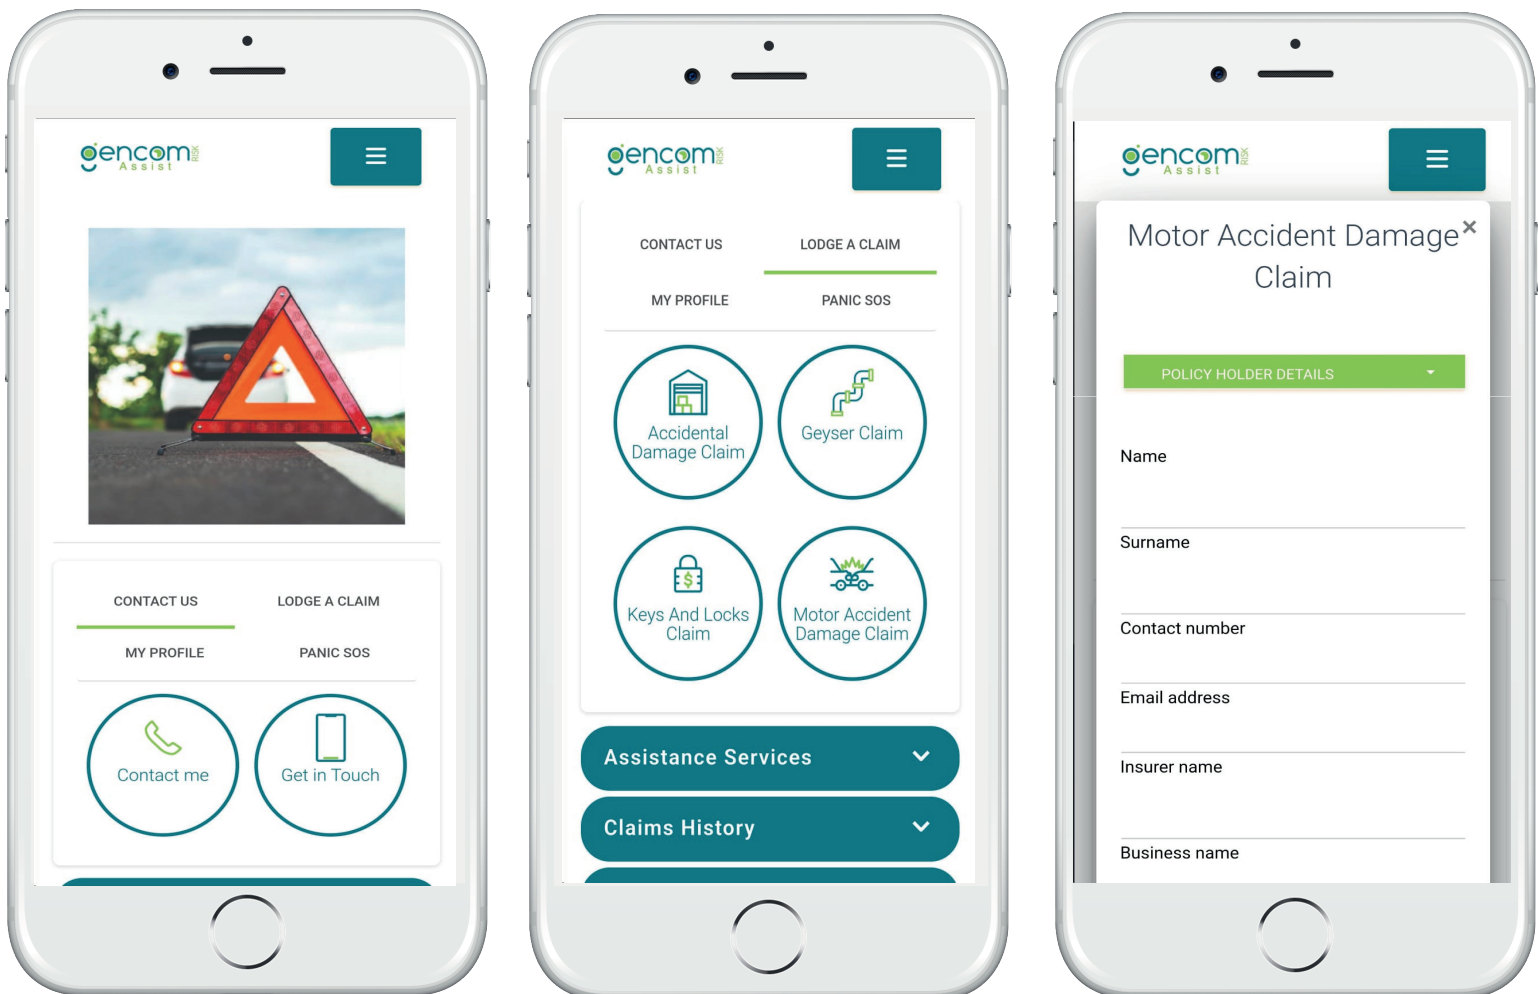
gencom RISK Assist

CONTACT US
LODGE A CLAIM
MY PROFILE
PANIC SOS

Contact me
Get in Touch

gencom RISK Assist

CONTACT US
LODGE A CLAIM
MY PROFILE
PANIC SOS

Accidental Damage Claim
Geyser Claim
Keys And Locks Claim
Motor Accident Damage Claim

Assistance Services
Claims History

gencom RISK Assist

Motor Accident Damage Claim ×

POLICY HOLDER DETAILS

Name
Surname
Contact number
Email address
Insurer name
Business name